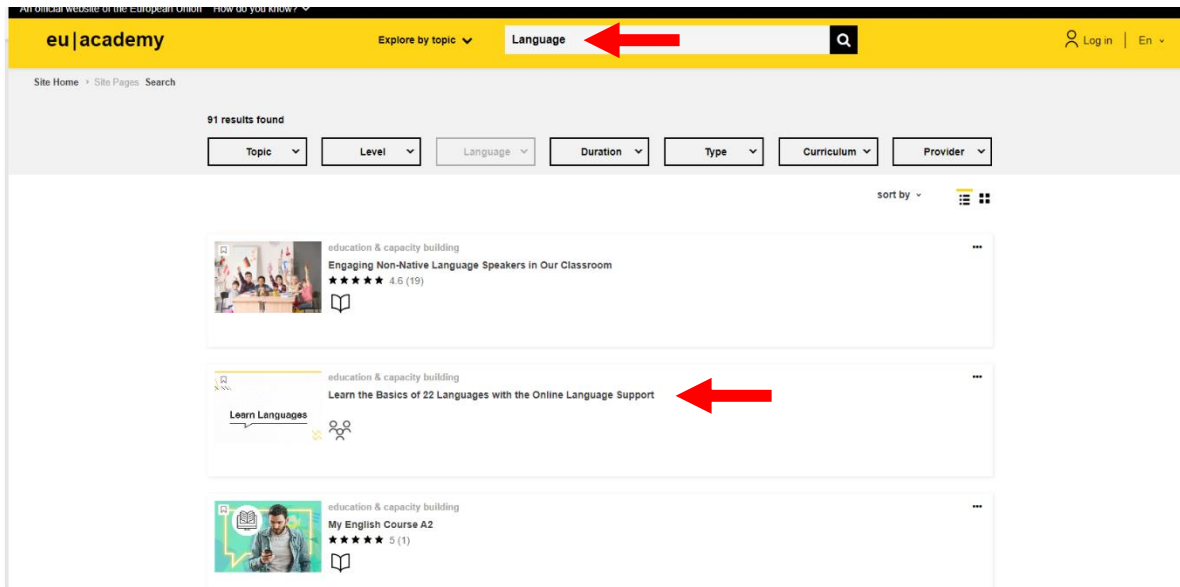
An official website of the European Union How do you know?

eu|academy

Explore by topic

Language

Log in | En

Site Home › Site Pages Search

91 results found

Topic | Level | Language | Duration | Type | Curriculum | Provider

sort by

education & capacity building
Engaging Non-Native Language Speakers in Our Classroom
★★★★★ 4.6 (19)

education & capacity building
Learn the Basics of 22 Languages with the Online Language Support
Learn Languages

education & capacity building
My English Course A2
★★★★★ 5 (1)